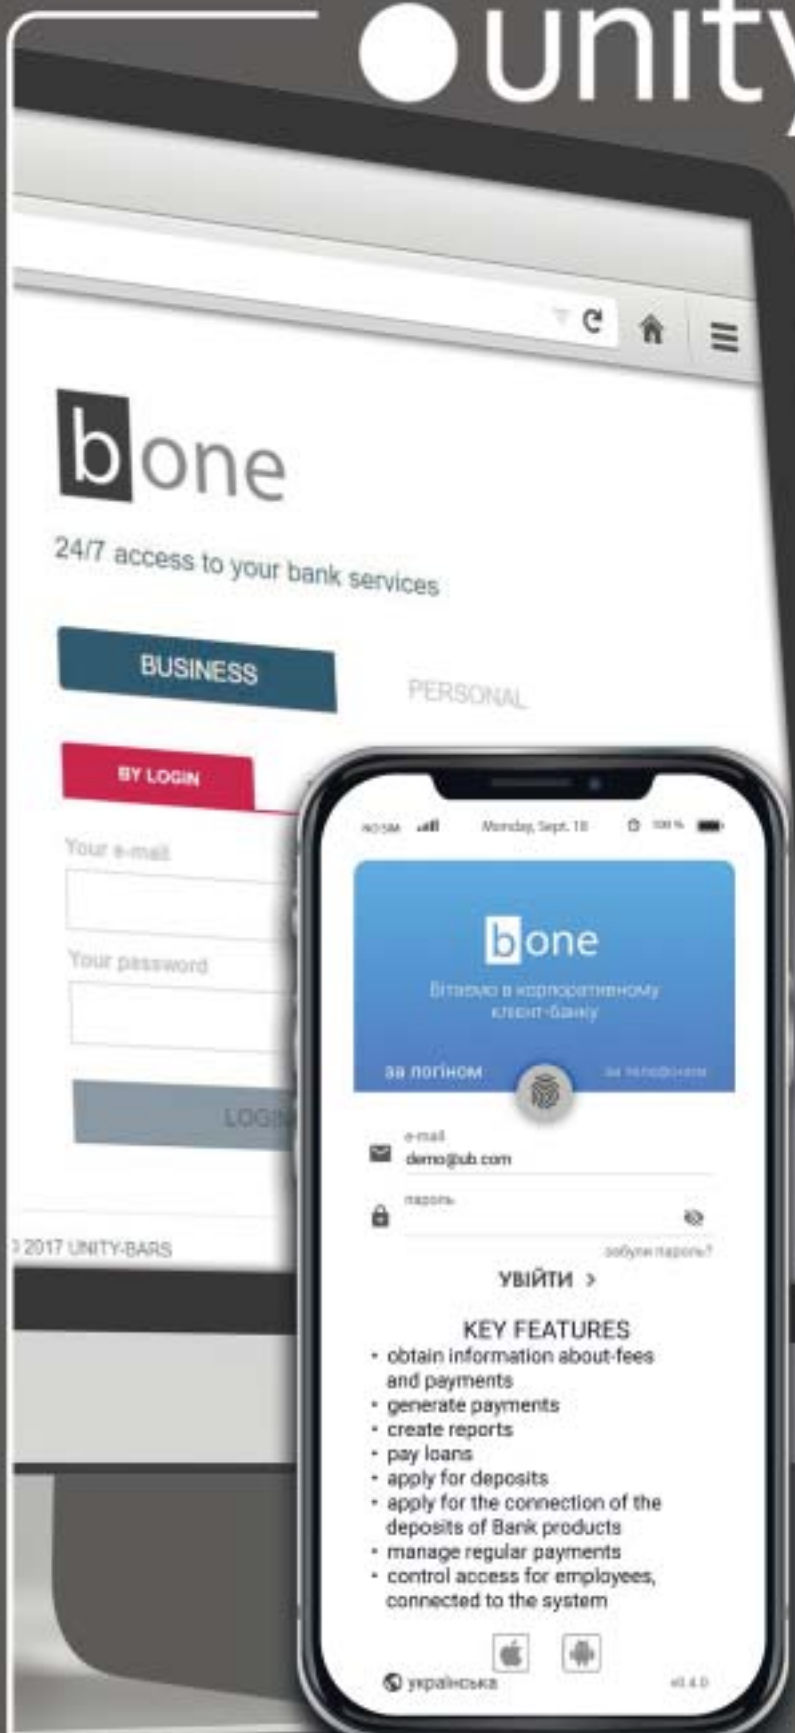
unity

bone

24/7 access to your bank services

BUSINESS

PERSONAL

BY LOGIN

Your e-mail

Your password

LOGIN

2017 UNITY-BARS

Monday, Sept. 18

bone

Вітаємо в корпоративному клієнт-банку

за логіном

за телефоном

e-mail
demo@ub.com

пароль

забули пароль?

УВІЙТИ >

KEY FEATURES
• obtain information about-fees and payments
• generate payments
• create reports
• pay loans
• apply for deposits
• apply for the connection of the deposits of Bank products
• manage regular payments
• control access for employees, connected to the system

українська

v4.4.0